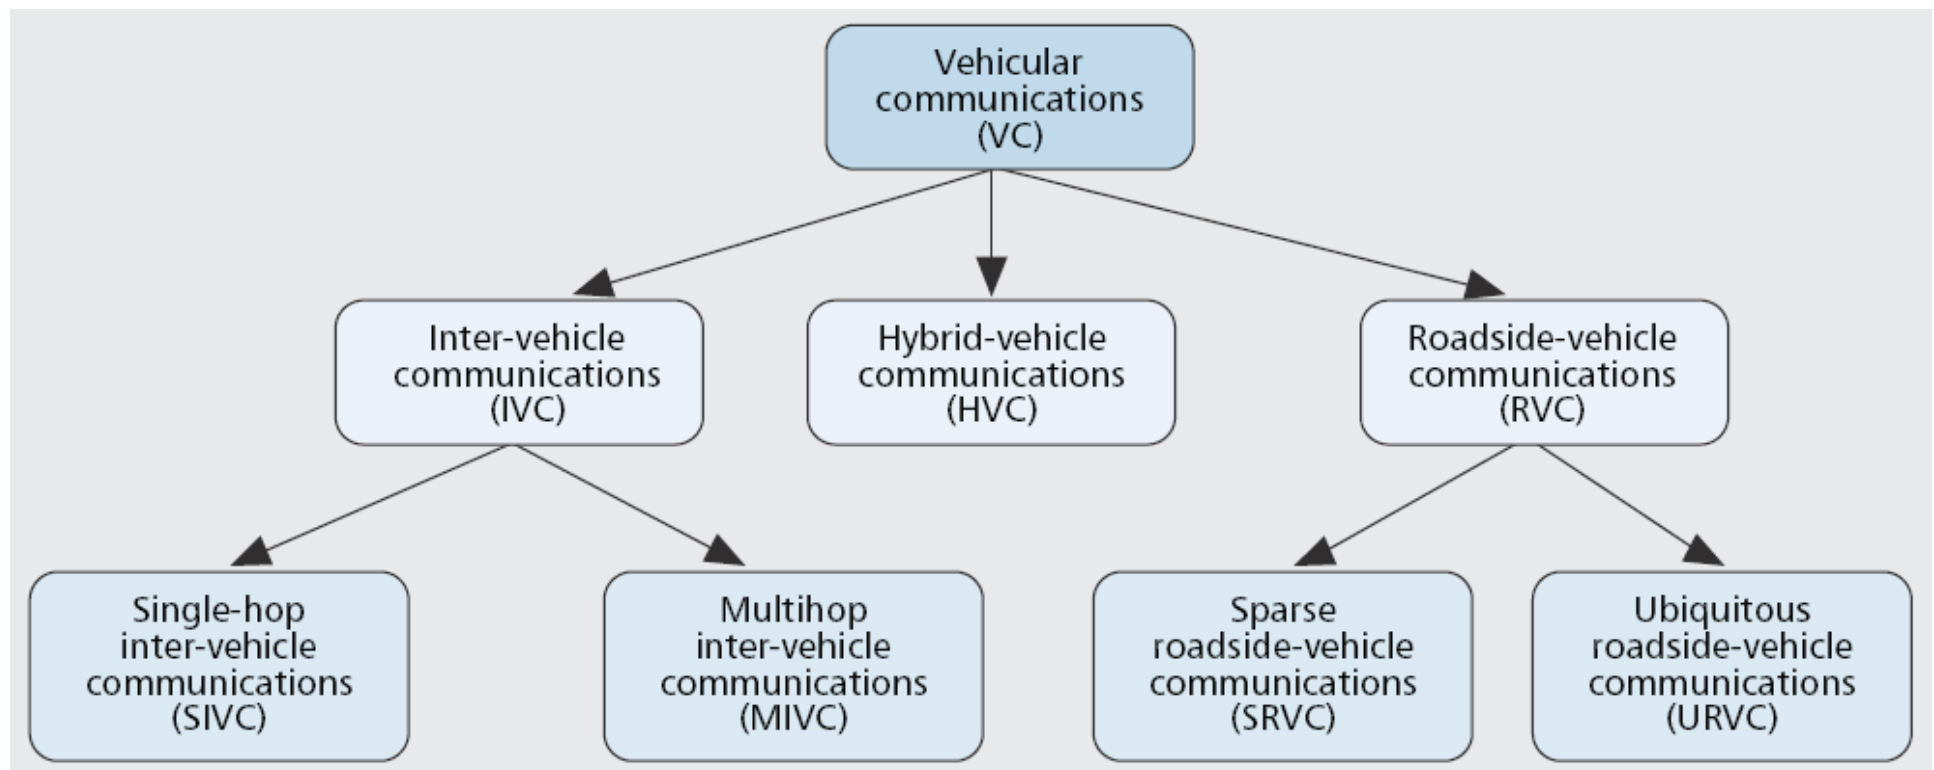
Vehicular communications (VC)

Inter-vehicle communications (IVC)

Hybrid-vehicle communications (HVC)

Roadside-vehicle communications (RVC)

Single-hop inter-vehicle communications (SIVC)

Multihop inter-vehicle communications (MIVC)

Sparse roadside-vehicle communications (SRVC)

Ubiquitous roadside-vehicle communications (URVC)